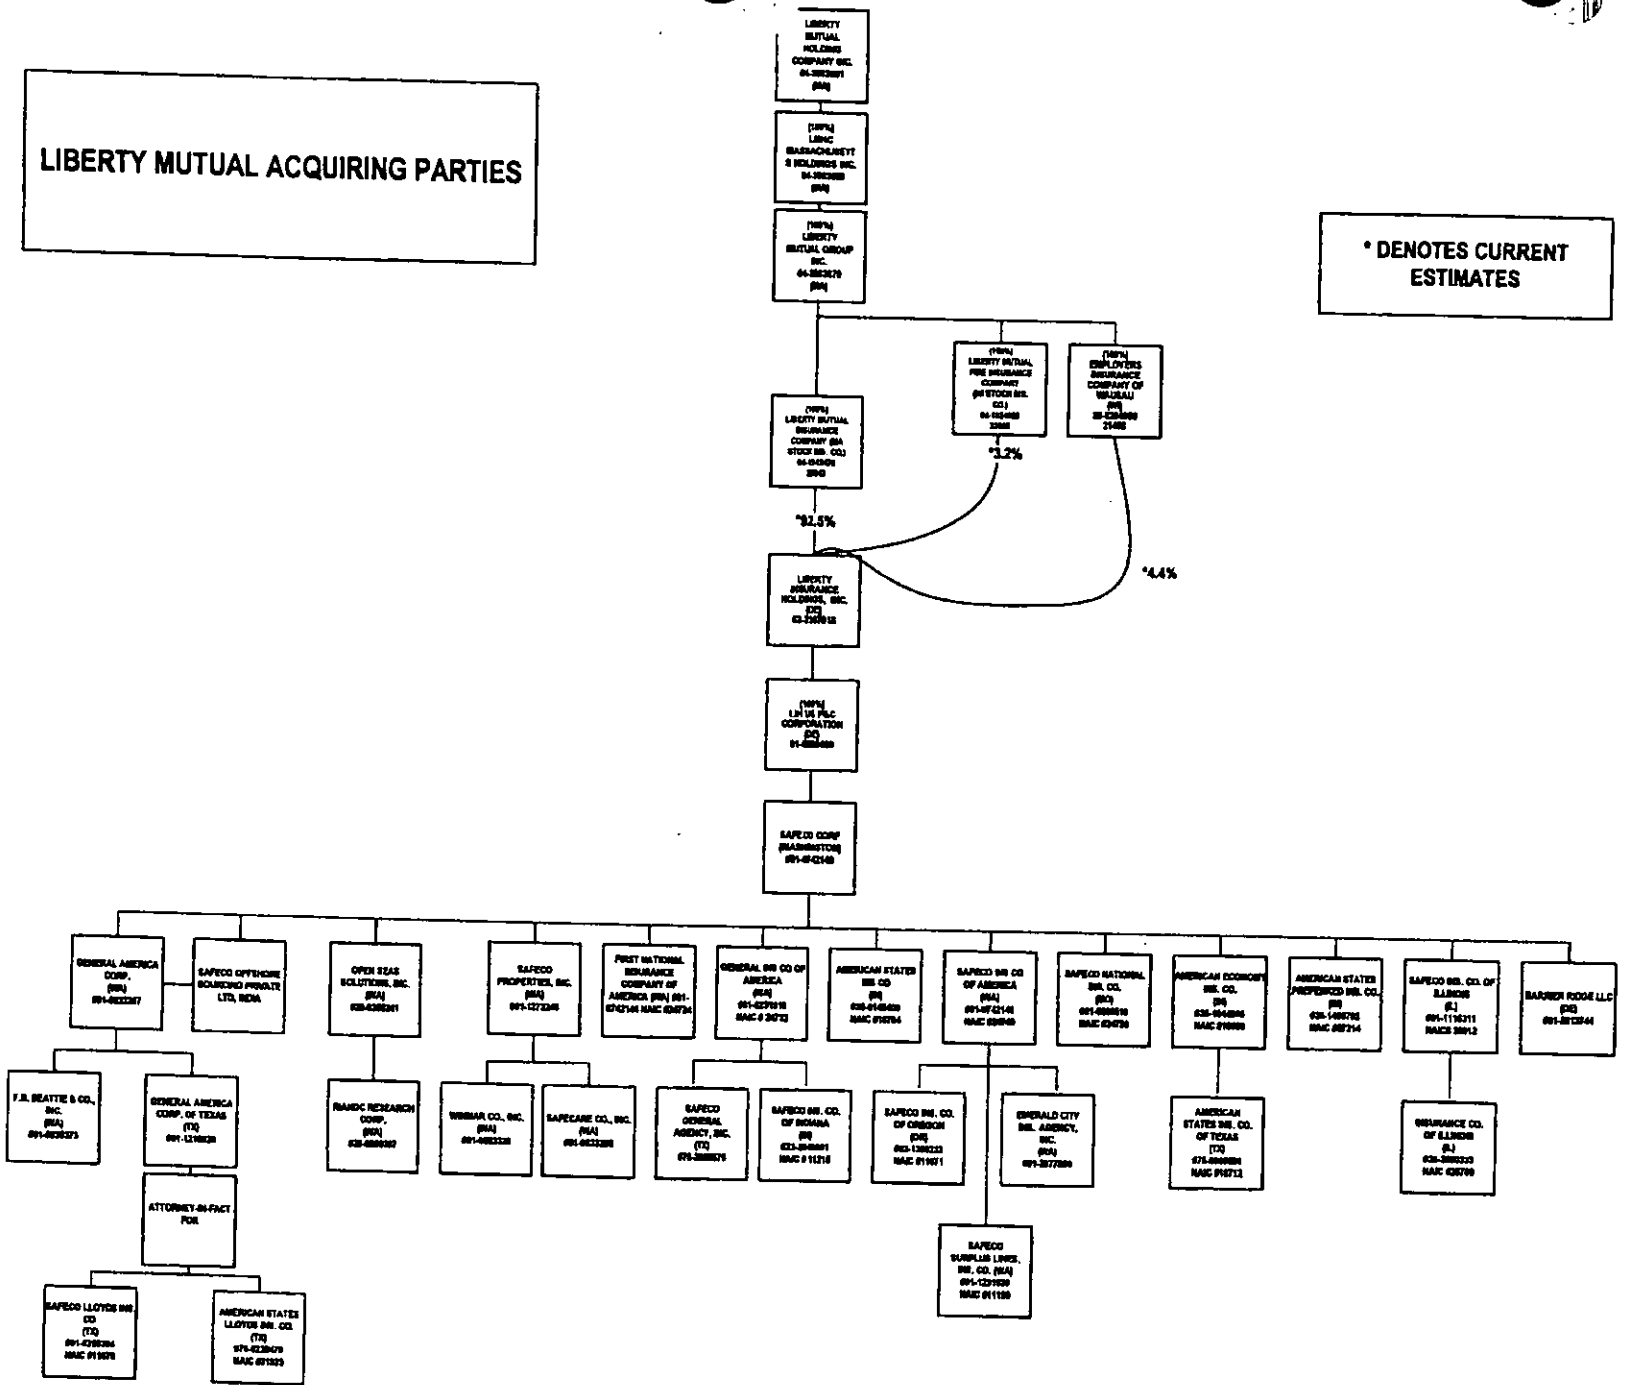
LIBERTY MUTUAL ACQUIRING PARTIES

* DENOTES CURRENT ESTIMATES

LIBERTY MUTUAL HOLDING COMPANY INC. 04-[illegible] (MA)

(100%) LMHC MASSACHUSETTS HOLDINGS INC. 04-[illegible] (MA)

(100%) LIBERTY MUTUAL GROUP INC. 04-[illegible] (MA)

(100%) LIBERTY MUTUAL INSURANCE COMPANY (MA STOCK INS. CO.) 04-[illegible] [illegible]

(100%) LIBERTY MUTUAL FIRE INSURANCE COMPANY (WI STOCK INS. CO.) 04-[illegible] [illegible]

(100%) EMPLOYERS INSURANCE COMPANY OF WAUSAU (WI) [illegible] 21458

*92.5%

*3.2%

*4.4%

LIBERTY INSURANCE HOLDINGS, INC. (DE) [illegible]

(100%) LIH US P&C CORPORATION (DE) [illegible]

SAFECO CORP (WASHINGTON) 091-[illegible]

GENERAL AMERICA CORP. (WA) 091-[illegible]

SAFECO OFFSHORE SOURCING PRIVATE LTD, INDIA

OPEN SEAS SOLUTIONS, INC. (WA) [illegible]

SAFECO PROPERTIES, INC. (WA) 091-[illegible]

FIRST NATIONAL INSURANCE COMPANY OF AMERICA (WA) 091-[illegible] NAIC #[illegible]

GENERAL INS CO OF AMERICA (WA) 091-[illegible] NAIC # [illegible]

AMERICAN STATES INS CO (IN) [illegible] NAIC #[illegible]

SAFECO INS CO OF AMERICA (WA) 091-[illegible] NAIC #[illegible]

SAFECO NATIONAL INS. CO. (MO) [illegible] NAIC #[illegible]

AMERICAN ECONOMY INS. CO. (IN) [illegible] NAIC #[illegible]

AMERICAN STATES PREFERRED INS. CO. (IN) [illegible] NAIC #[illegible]

SAFECO INS. CO. OF ILLINOIS (IL) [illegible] NAIC# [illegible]

BARRIER RIDGE LLC (DE) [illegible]

F.B. BEATTIE & CO., INC. (WA) 091-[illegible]

GENERAL AMERICA CORP. OF TEXAS (TX) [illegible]

ATTORNEY-IN-FACT FOR

SAFECO LLOYDS INS CO (TX) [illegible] NAIC #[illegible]

AMERICAN STATES LLOYDS INS. CO. (TX) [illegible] NAIC #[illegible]

RIANDC RESEARCH CORP. (WA) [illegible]

WINMAR CO., INC. (WA) 091-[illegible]

SAFECARE CO., INC. (WA) 091-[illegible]

SAFECO GENERAL AGENCY, INC. (TX) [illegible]

SAFECO INS. CO. OF INDIANA (IN) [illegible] NAIC # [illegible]

SAFECO INS. CO. OF OREGON (OR) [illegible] NAIC #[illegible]

EMERALD CITY INS. AGENCY, INC. (WA) 091-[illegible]

SAFECO SURPLUS LINES, INS. CO. (WA) 091-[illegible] NAIC #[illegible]

AMERICAN STATES INS. CO. OF TEXAS (TX) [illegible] NAIC #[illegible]

INSURANCE CO. OF ILLINOIS (IL) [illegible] NAIC #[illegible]